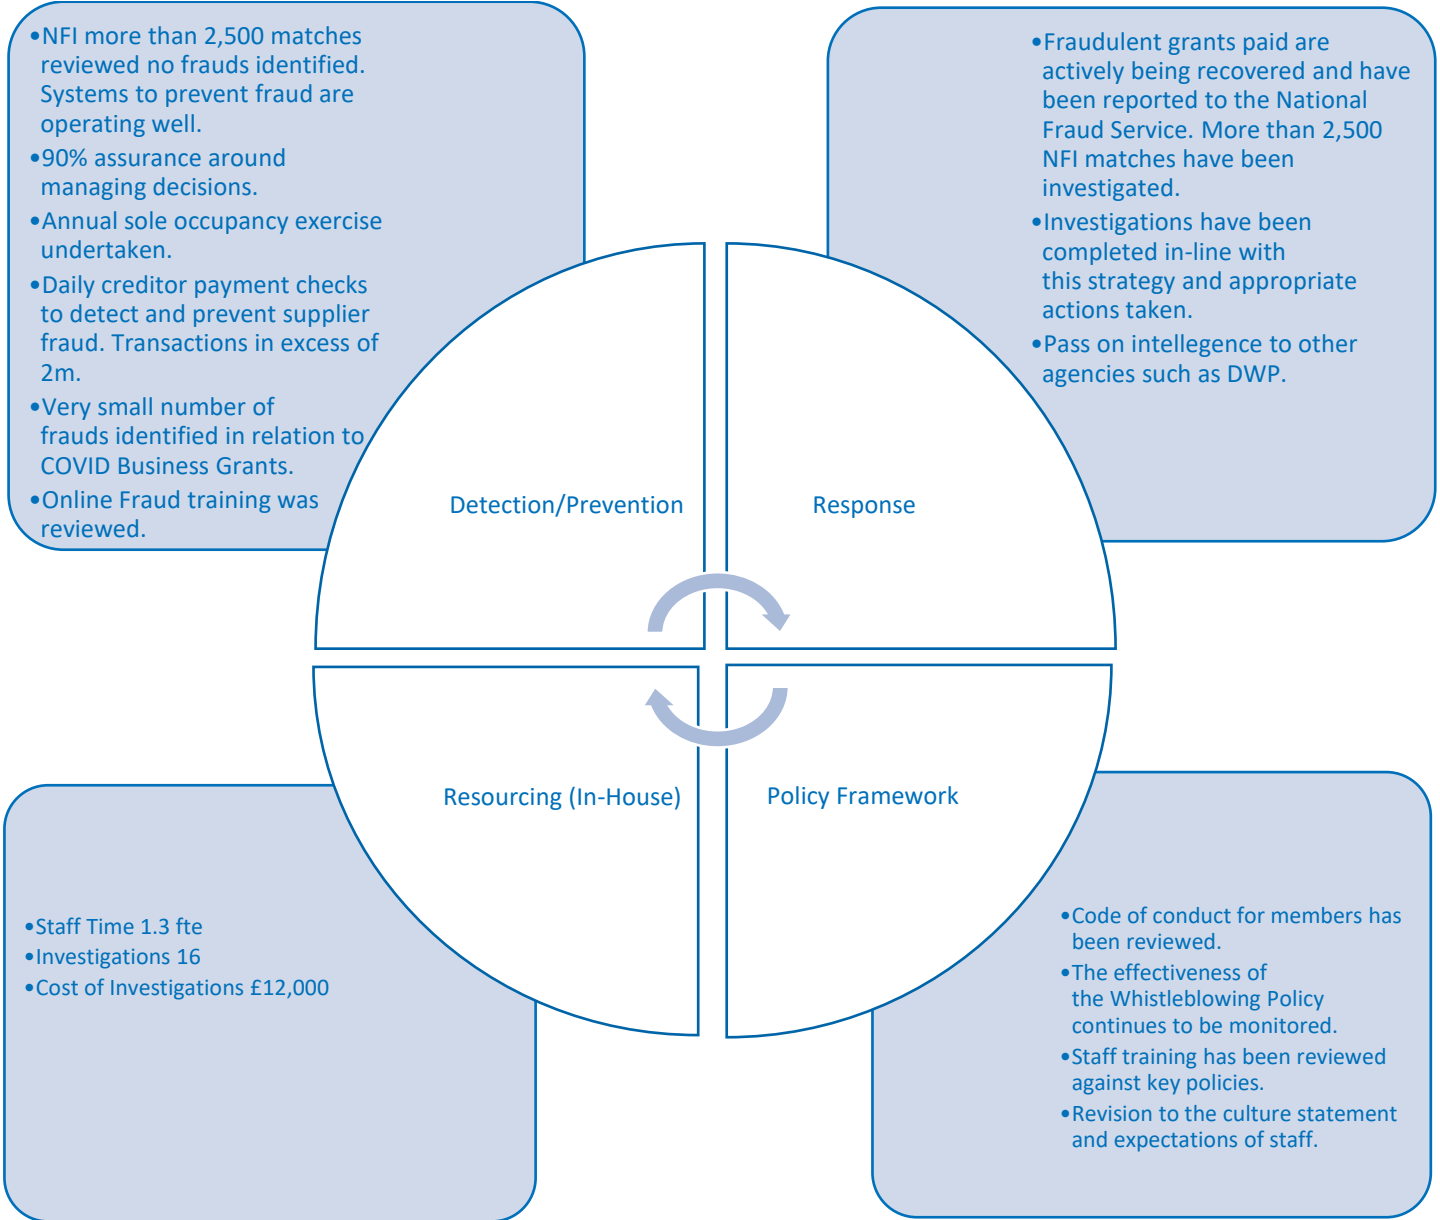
•NFI more than 2,500 matches reviewed no frauds identified. Systems to prevent fraud are operating well.
•90% assurance around managing decisions.
•Annual sole occupancy exercise undertaken.
•Daily creditor payment checks to detect and prevent supplier fraud. Transactions in excess of 2m.
•Very small number of frauds identified in relation to COVID Business Grants.
•Online Fraud training was reviewed.

•Fraudulent grants paid are actively being recovered and have been reported to the National Fraud Service. More than 2,500 NFI matches have been investigated.
•Investigations have been completed in-line with this strategy and appropriate actions taken.
•Pass on intellegence to other agencies such as DWP.

Detection/Prevention

Response

Resourcing (In-House)

Policy Framework

•Staff Time 1.3 fte
•Investigations 16
•Cost of Investigations £12,000

•Code of conduct for members has been reviewed.
•The effectiveness of the Whistleblowing Policy continues to be monitored.
•Staff training has been reviewed against key policies.
•Revision to the culture statement and expectations of staff.